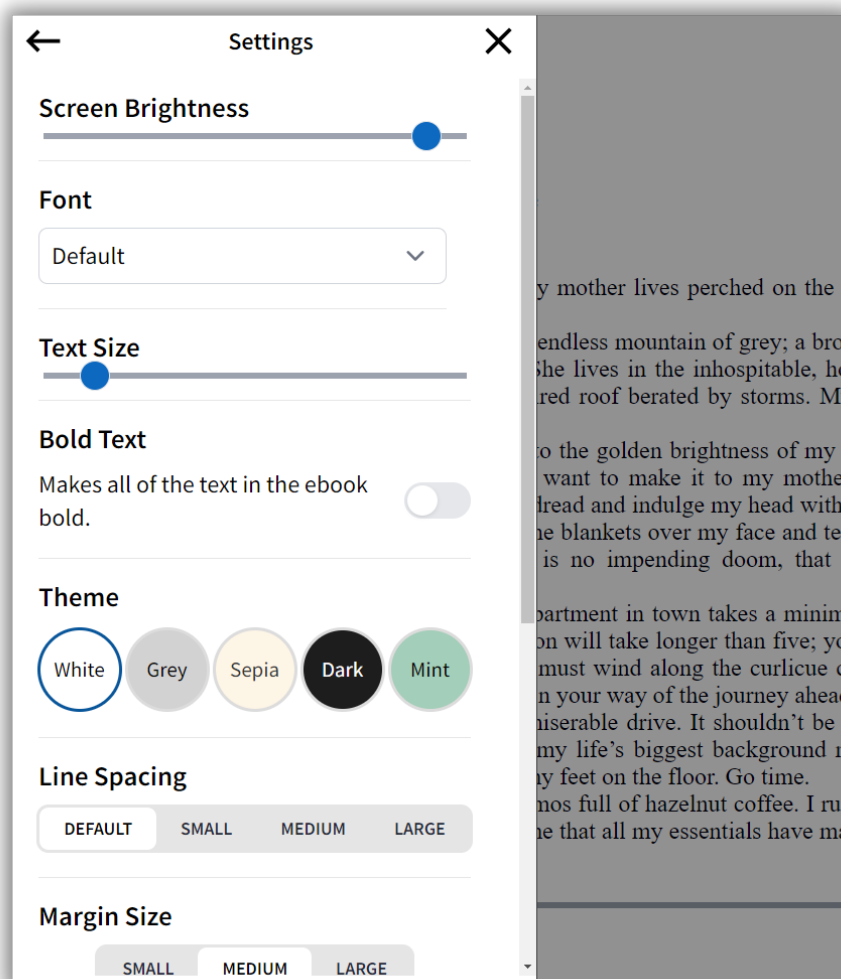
Settings

Screen Brightness

Font

Default

Text Size

Bold Text

Makes all of the text in the ebook bold.

Theme

White Grey Sepia Dark Mint

Line Spacing

DEFAULT SMALL MEDIUM LARGE

Margin Size

SMALL MEDIUM LARGE

y mother lives perched on the

endless mountain of grey; a bro
She lives in the inhospitable, h
red roof berated by storms. M

o the golden brightness of my
want to make it to my mothe
dread and indulge my head with
e blankets over my face and te
is no impending doom, that

partment in town takes a minim
on will take longer than five; yo
must wind along the curlicue
n your way of the journey ahea
miserable drive. It shouldn't be
my life's biggest background
ny feet on the floor. Go time.
mos full of hazelnut coffee. I ru
ne that all my essentials have ma